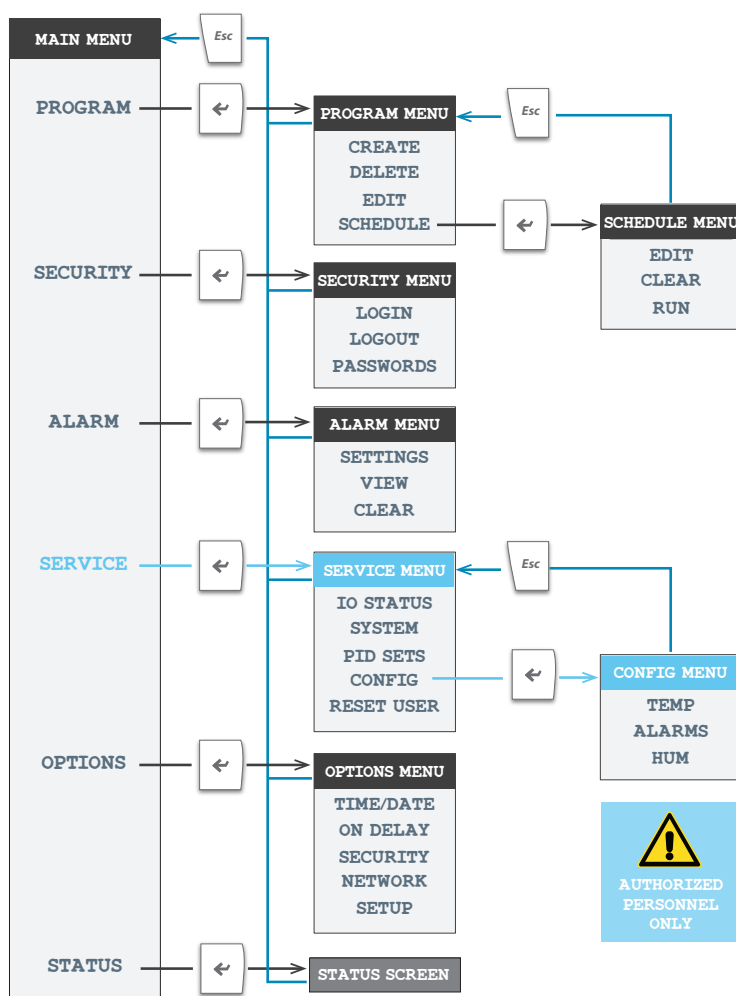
MAIN MENU

Esc

PROGRAM

↵

PROGRAM MENU

CREATE
DELETE
EDIT
SCHEDULE

Esc

↵

SCHEDULE MENU

EDIT
CLEAR
RUN

SECURITY

↵

SECURITY MENU

LOGIN
LOGOUT
PASSWORDS

ALARM

↵

ALARM MENU

SETTINGS
VIEW
CLEAR

SERVICE

↵

SERVICE MENU

IO STATUS
SYSTEM
PID SETS
CONFIG
RESET USER

Esc

↵

CONFIG MENU

TEMP
ALARMS
HUM

OPTIONS

↵

OPTIONS MENU

TIME/DATE
ON DELAY
SECURITY
NETWORK
SETUP

AUTHORIZED PERSONNEL ONLY

STATUS

↵

STATUS SCREEN